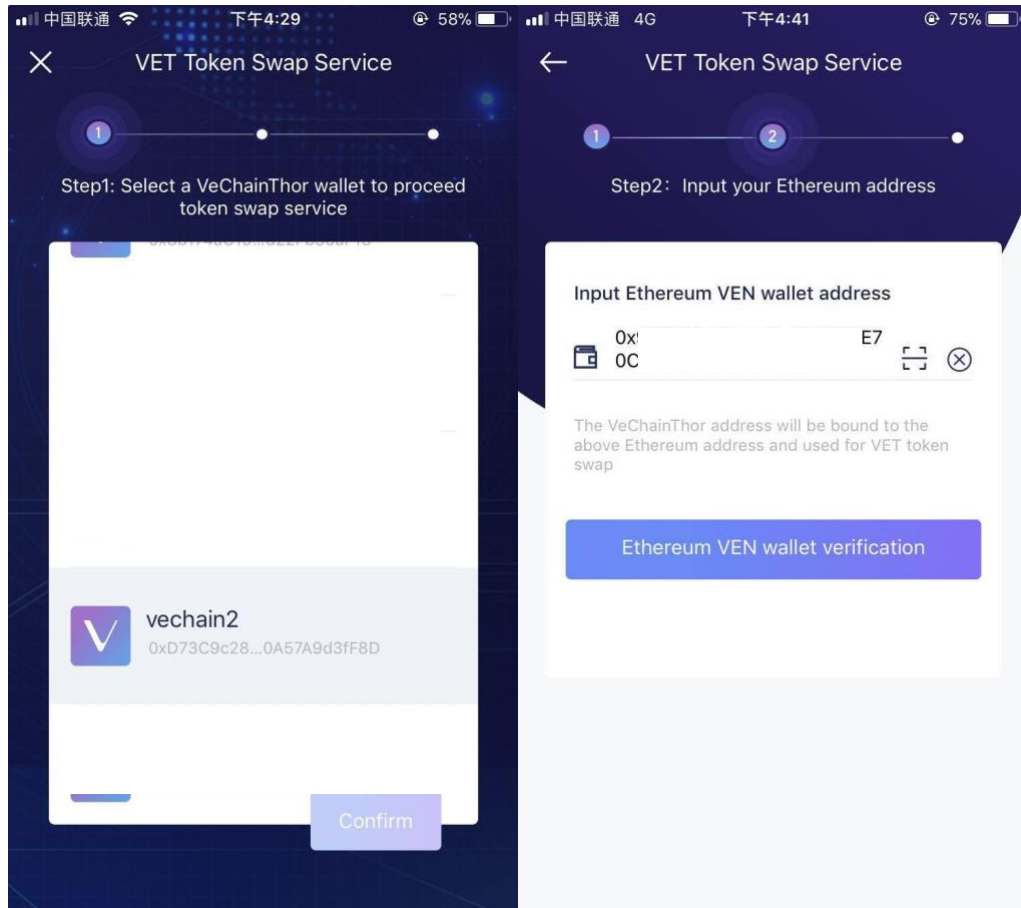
中国联通 下午4:29 58%

VET Token Swap Service

1

Step1: Select a VeChainThor wallet to proceed token swap service

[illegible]

vechain2
0xD73C9c28...0A57A9d3fF8D

Confirm

中国联通 4G 下午4:41 75%

VET Token Swap Service

1 2

Step2: Input your Ethereum address

Input Ethereum VEN wallet address

0x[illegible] E7
0C

The VeChainThor address will be bound to the above Ethereum address and used for VET token swap

Ethereum VEN wallet verification